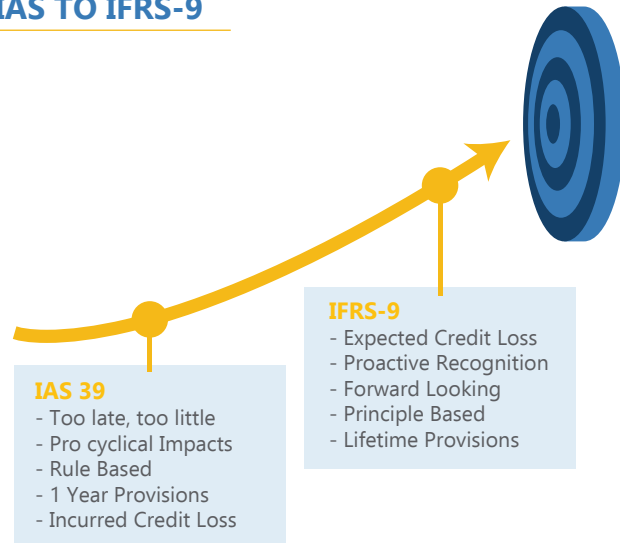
IAS TO IFRS-9

IFRS-9
- Expected Credit Loss
- Proactive Recognition
- Forward Looking
- Principle Based
- Lifetime Provisions

IAS 39
- Too late, too little
- Pro cyclical Impacts
- Rule Based
- 1 Year Provisions
- Incurred Credit Loss